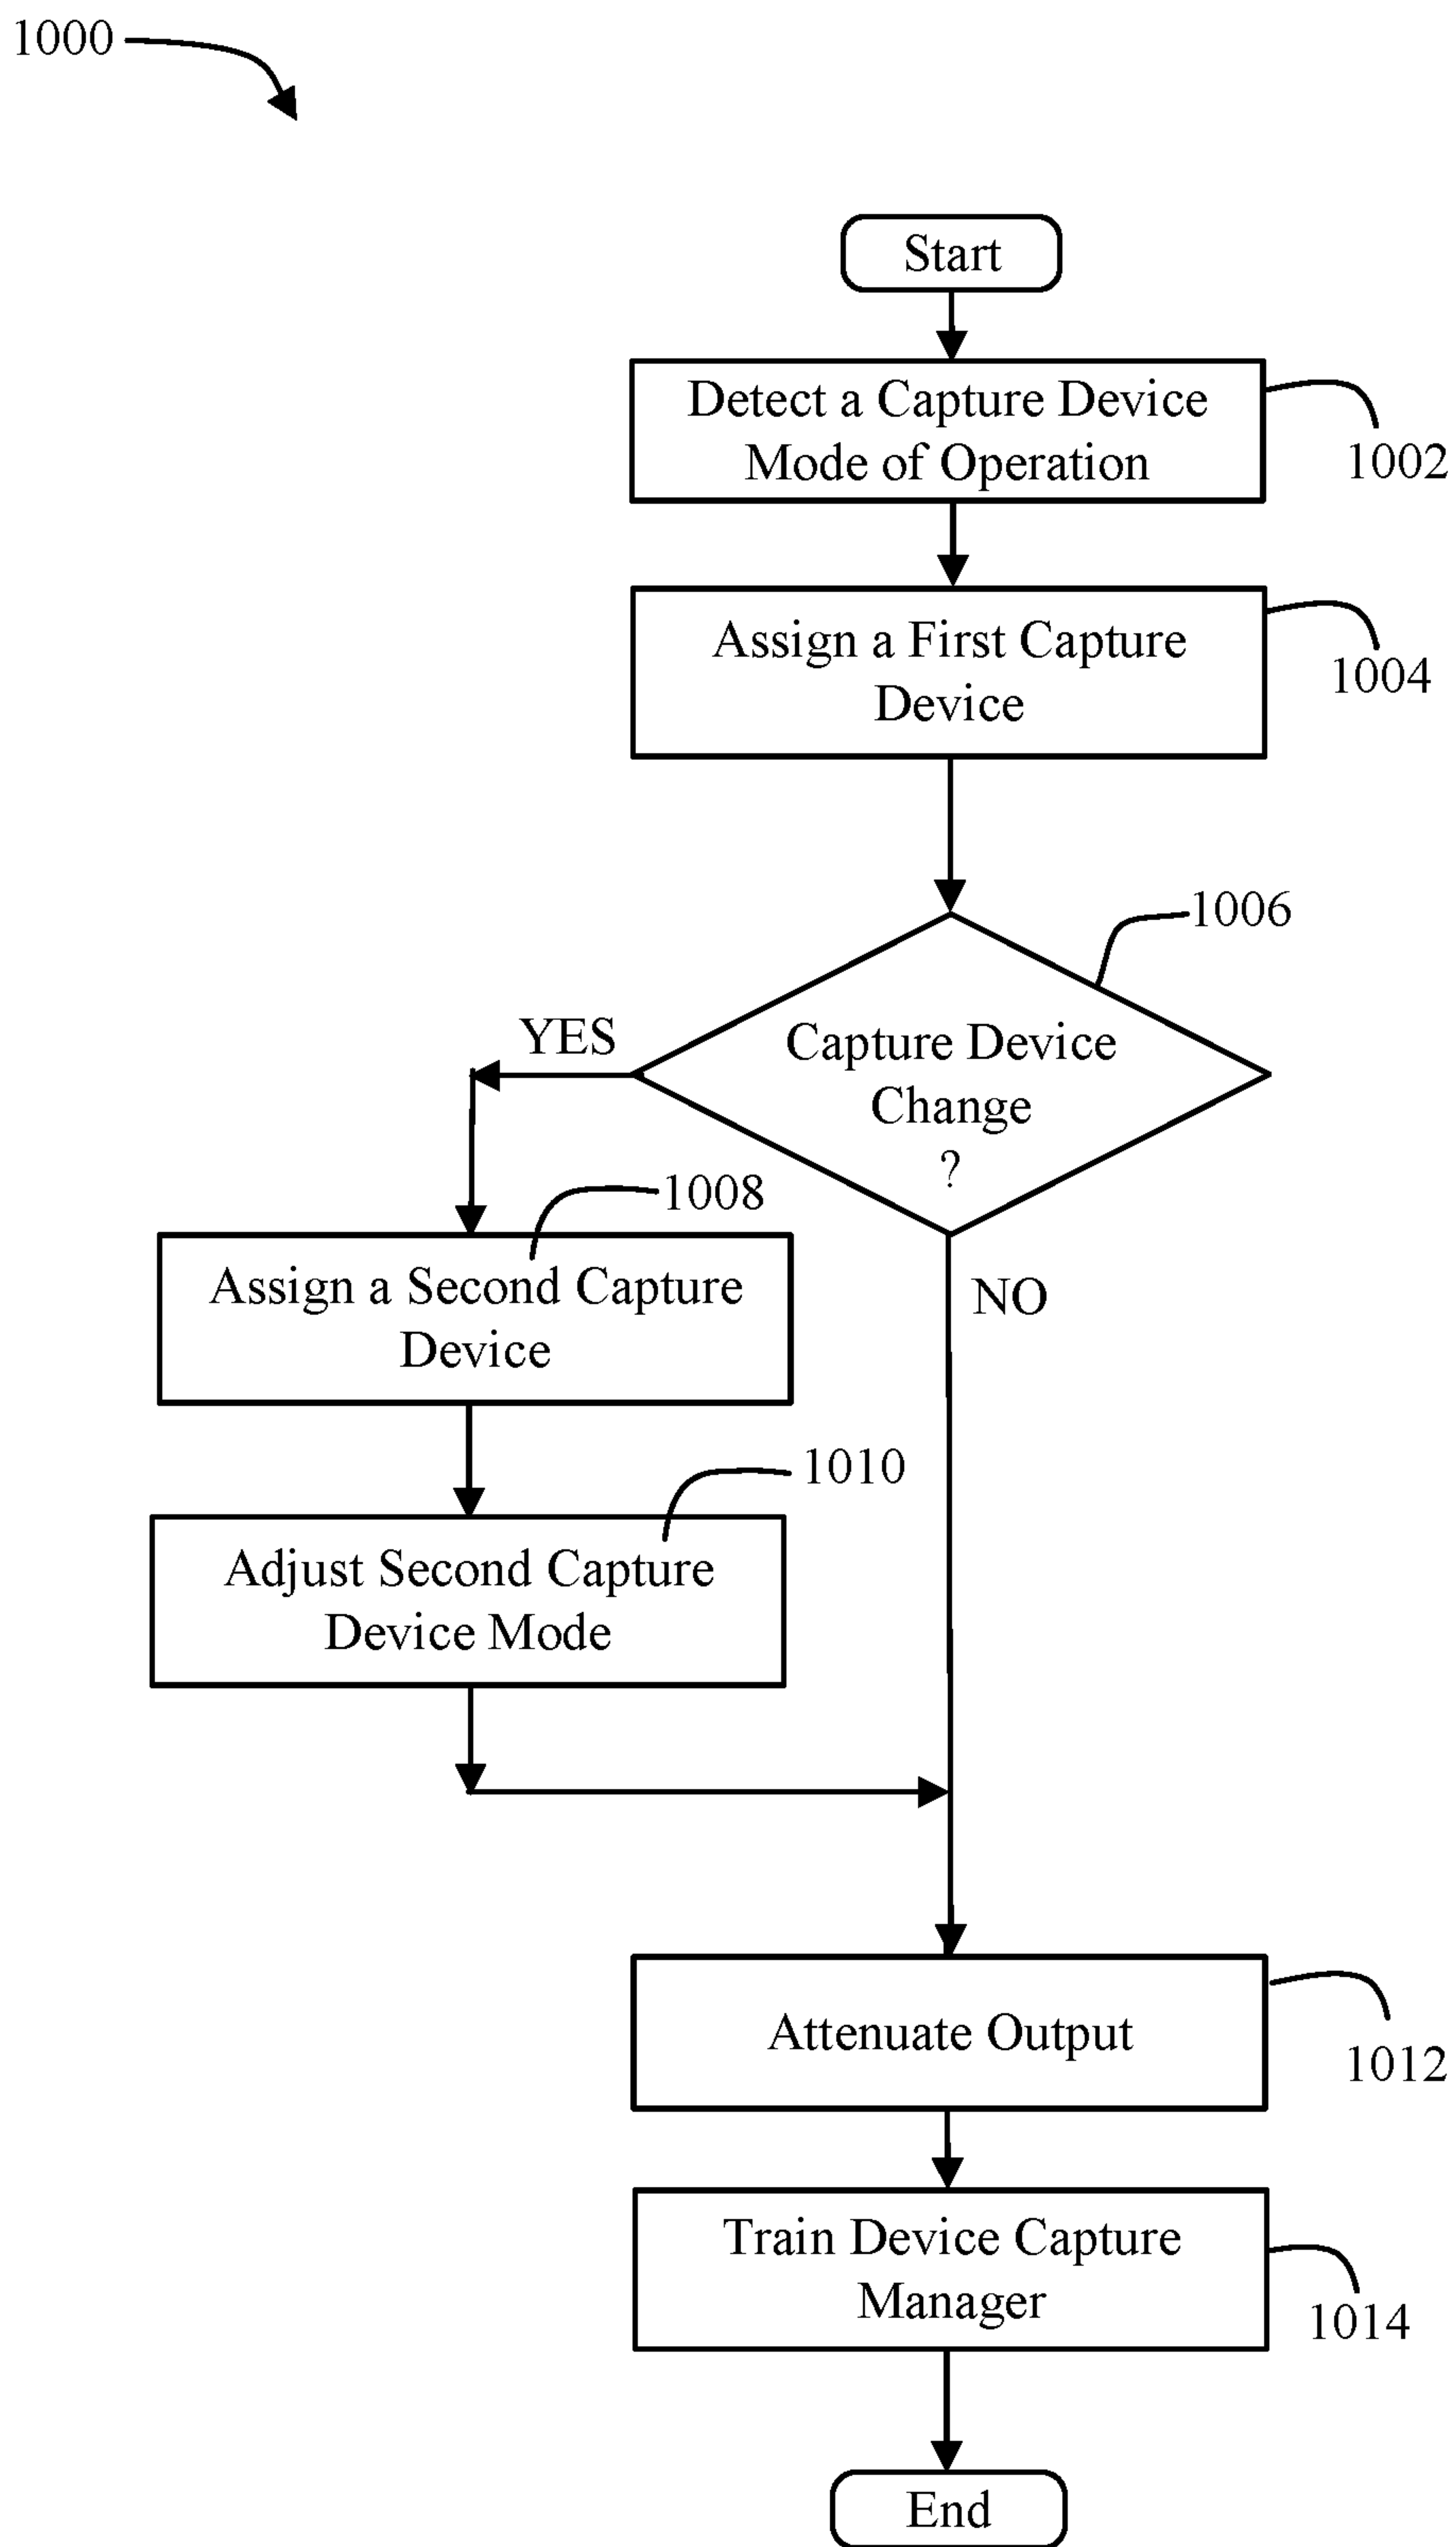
1000

Start

Detect a Capture Device Mode of Operation

1002

Assign a First Capture Device

1004

1006

Capture Device Change ?

YES

NO

1008

Assign a Second Capture Device

1010

Adjust Second Capture Device Mode

Attenuate Output

1012

Train Device Capture Manager

1014

End